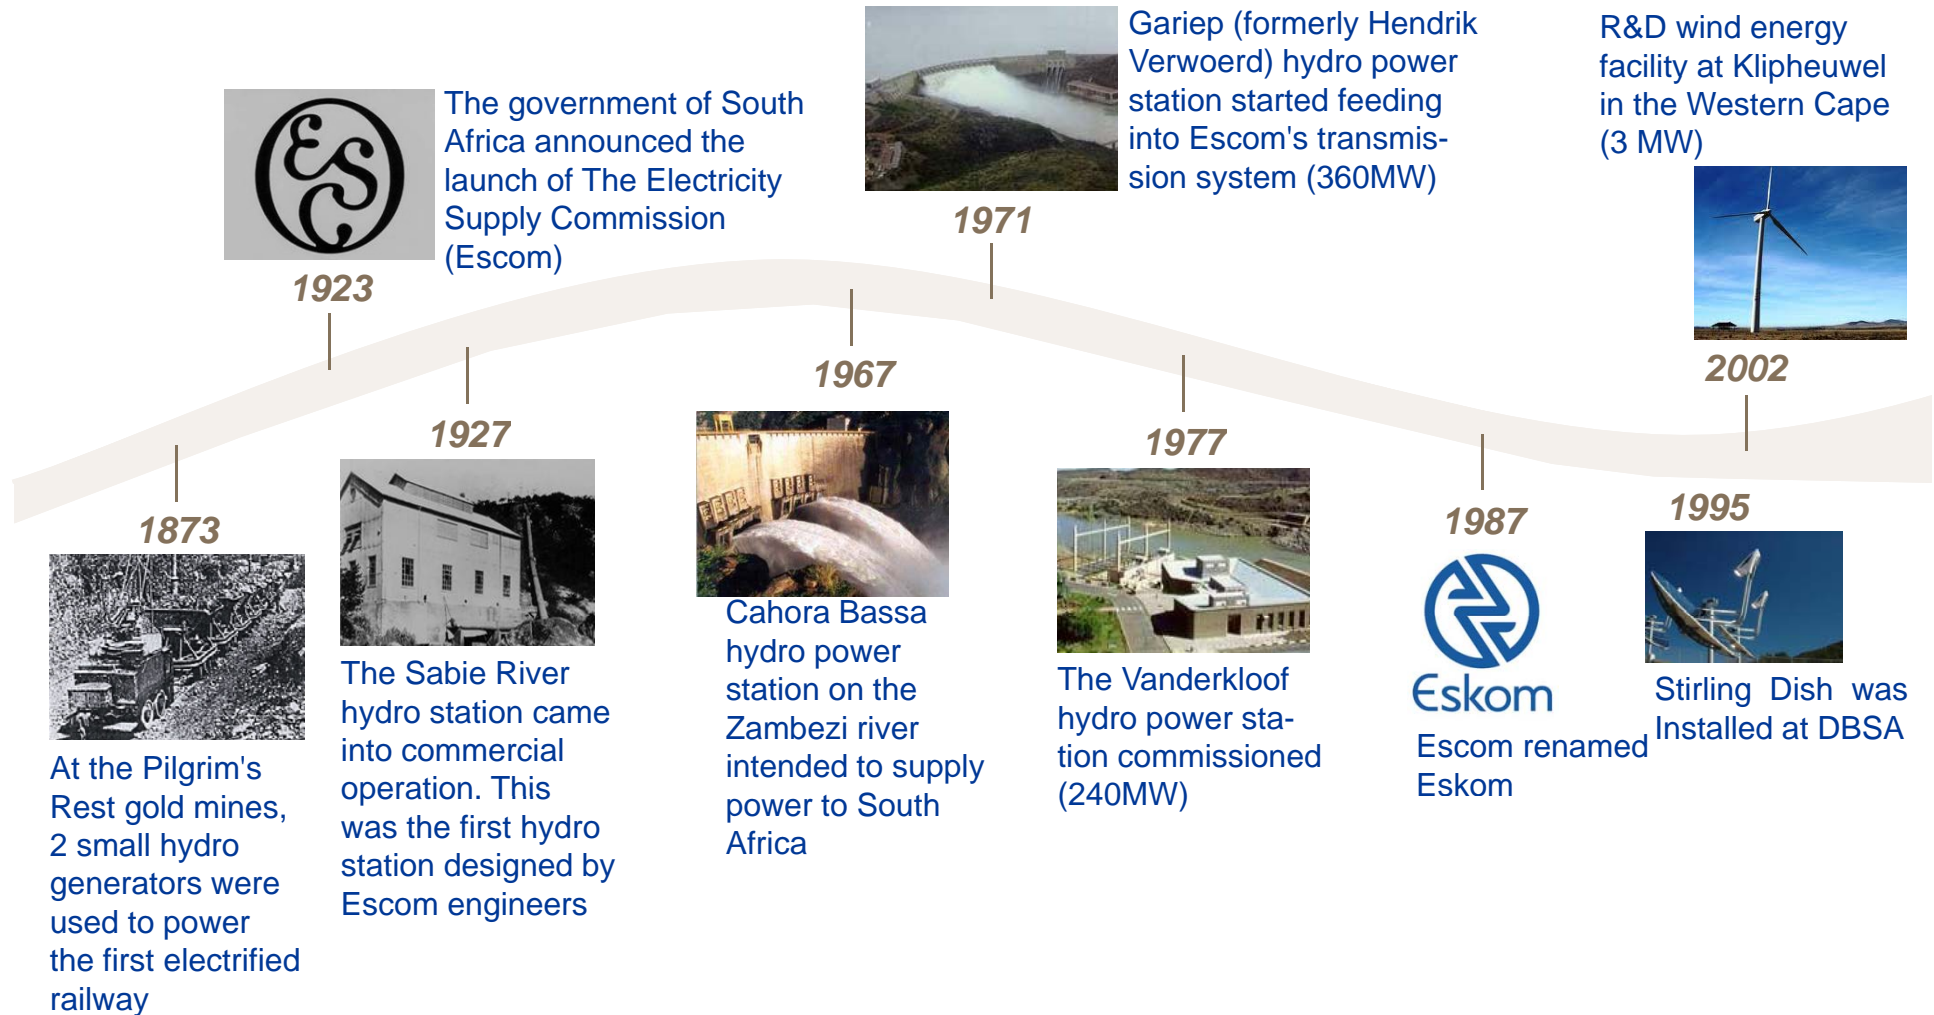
1873

At the Pilgrim's Rest gold mines, 2 small hydro generators were used to power the first electrified railway

1923

The government of South Africa announced the launch of The Electricity Supply Commission (Escom)

1927

The Sabie River hydro station came into commercial operation. This was the first hydro station designed by Escom engineers

1967

Cahora Bassa hydro power station on the Zambezi river intended to supply power to South Africa

1971

Gariep (formerly Hendrik Verwoerd) hydro power station started feeding into Escom's transmission system (360MW)

1977

The Vanderkloof hydro power station commissioned (240MW)

1987

Eskom

Escom renamed Eskom

1995

Stirling Dish was Installed at DBSA

2002

R&D wind energy facility at Klipheuwel in the Western Cape (3 MW)